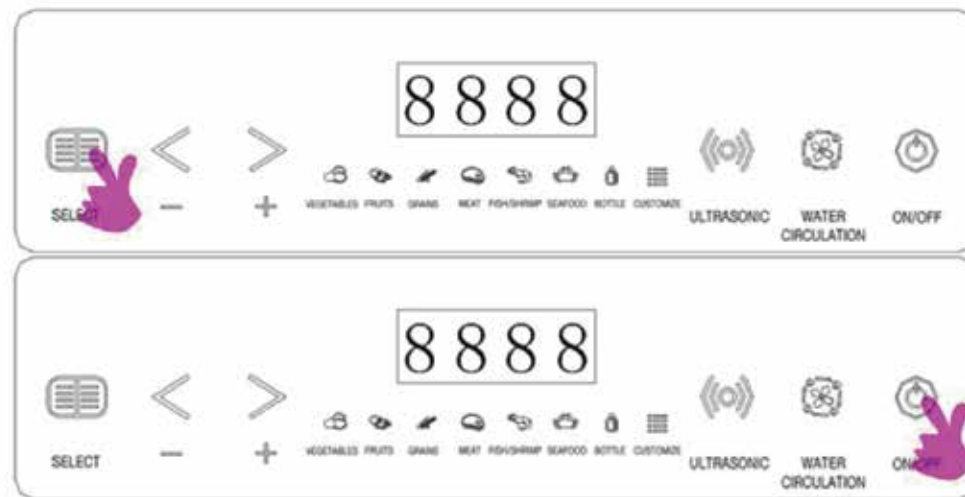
8888

SELECT — + VEGETABLES FRUITS GRAINS MEAT FISH/SHRIMP SEAFOOD BOTTLE CUSTOMIZE ULTRASONIC WATER CIRCULATION ON/OFF

8888

SELECT — + VEGETABLES FRUITS GRAINS MEAT FISH/SHRIMP SEAFOOD BOTTLE CUSTOMIZE ULTRASONIC WATER CIRCULATION ON/OFF